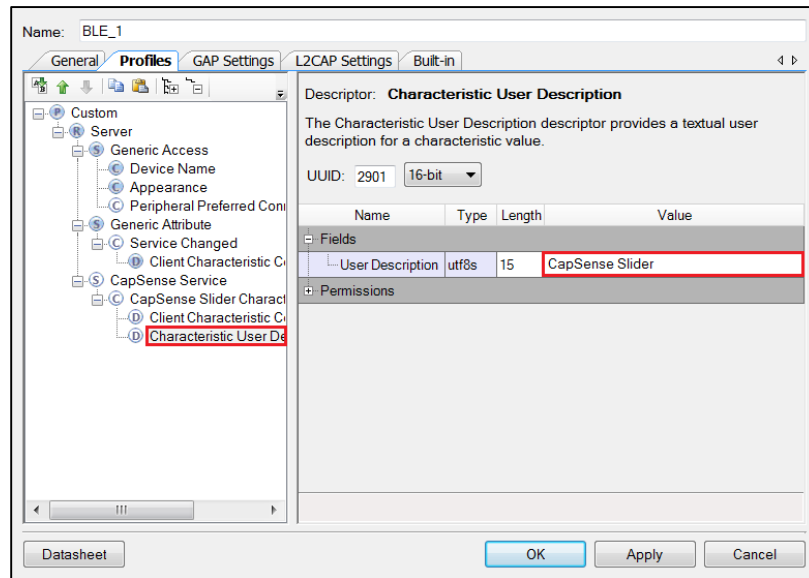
Name: BLE_1

General | Profiles | GAP Settings | L2CAP Settings | Built-in

P Custom
R Server
S Generic Access
C Device Name
C Appearance
C Peripheral Preferred Con
S Generic Attribute
C Service Changed
D Client Characteristic C
S CapSense Service
C CapSense Slider Charact
D Client Characteristic C
D Characteristic User De

Descriptor: **Characteristic User Description**

The Characteristic User Description descriptor provides a textual user description for a characteristic value.

UUID: 2901 16-bit

| Name | Type | Length | Value |
|---|---|---|---|
| Fields | | | |
| User Description | utf8s | 15 | CapSense Slider |
| Permissions | | | |

Datasheet | OK | Apply | Cancel